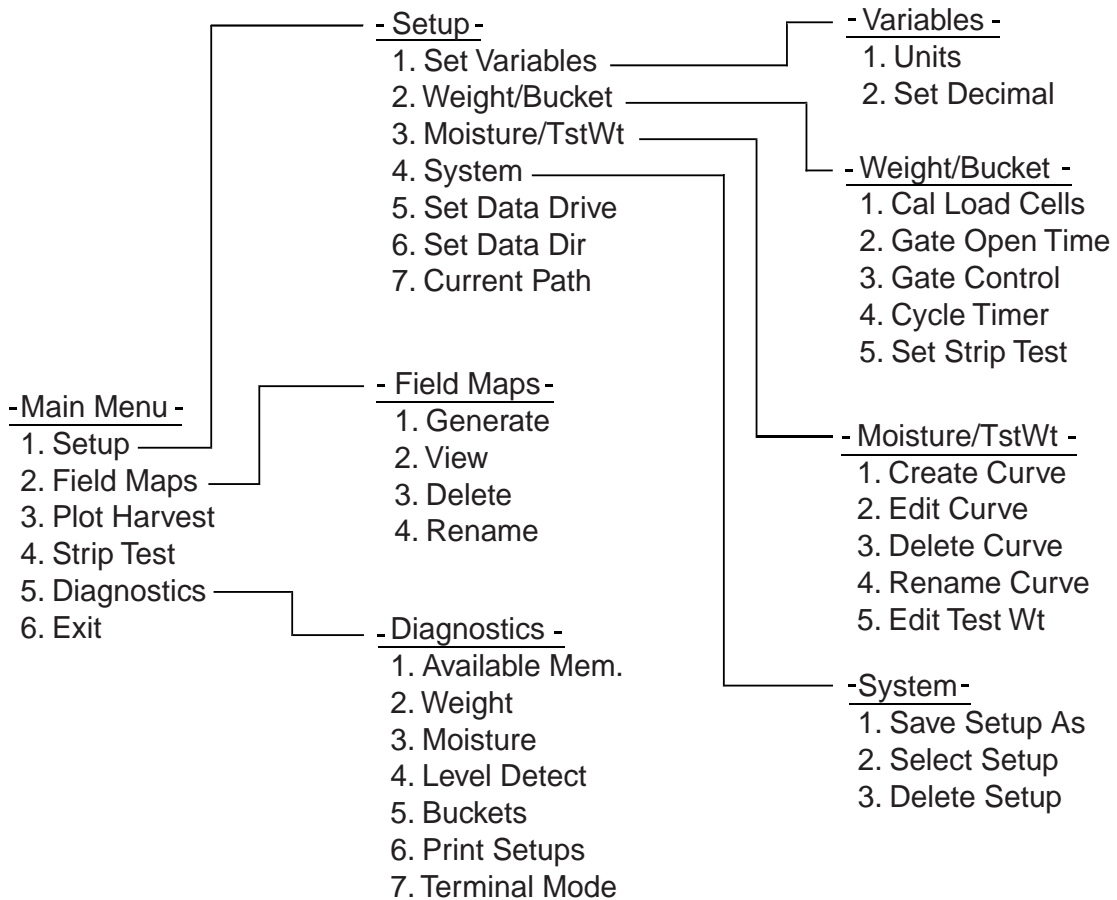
-Main Menu-
1. Setup
2. Field Maps
3. Plot Harvest
4. Strip Test
5. Diagnostics
6. Exit

- Setup -
1. Set Variables
2. Weight/Bucket
3. Moisture/TstWt
4. System
5. Set Data Drive
6. Set Data Dir
7. Current Path

- Field Maps -
1. Generate
2. View
3. Delete
4. Rename

- Diagnostics -
1. Available Mem.
2. Weight
3. Moisture
4. Level Detect
5. Buckets
6. Print Setups
7. Terminal Mode

- Variables -
1. Units
2. Set Decimal

- Weight/Bucket -
1. Cal Load Cells
2. Gate Open Time
3. Gate Control
4. Cycle Timer
5. Set Strip Test

- Moisture/TstWt -
1. Create Curve
2. Edit Curve
3. Delete Curve
4. Rename Curve
5. Edit Test Wt

-System-
1. Save Setup As
2. Select Setup
3. Delete Setup